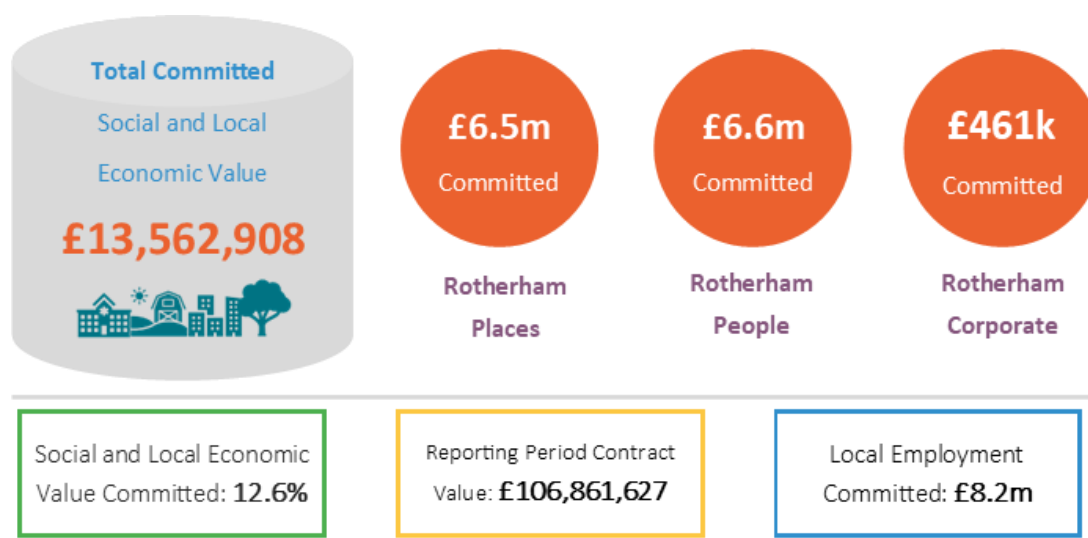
Total Committed

Social and Local Economic Value

£13,562,908

£6.5m Committed

Rotherham Places

£6.6m Committed

Rotherham People

£461k Committed

Rotherham Corporate

Social and Local Economic Value Committed: 12.6%

Reporting Period Contract Value: £106,861,627

Local Employment Committed: £8.2m